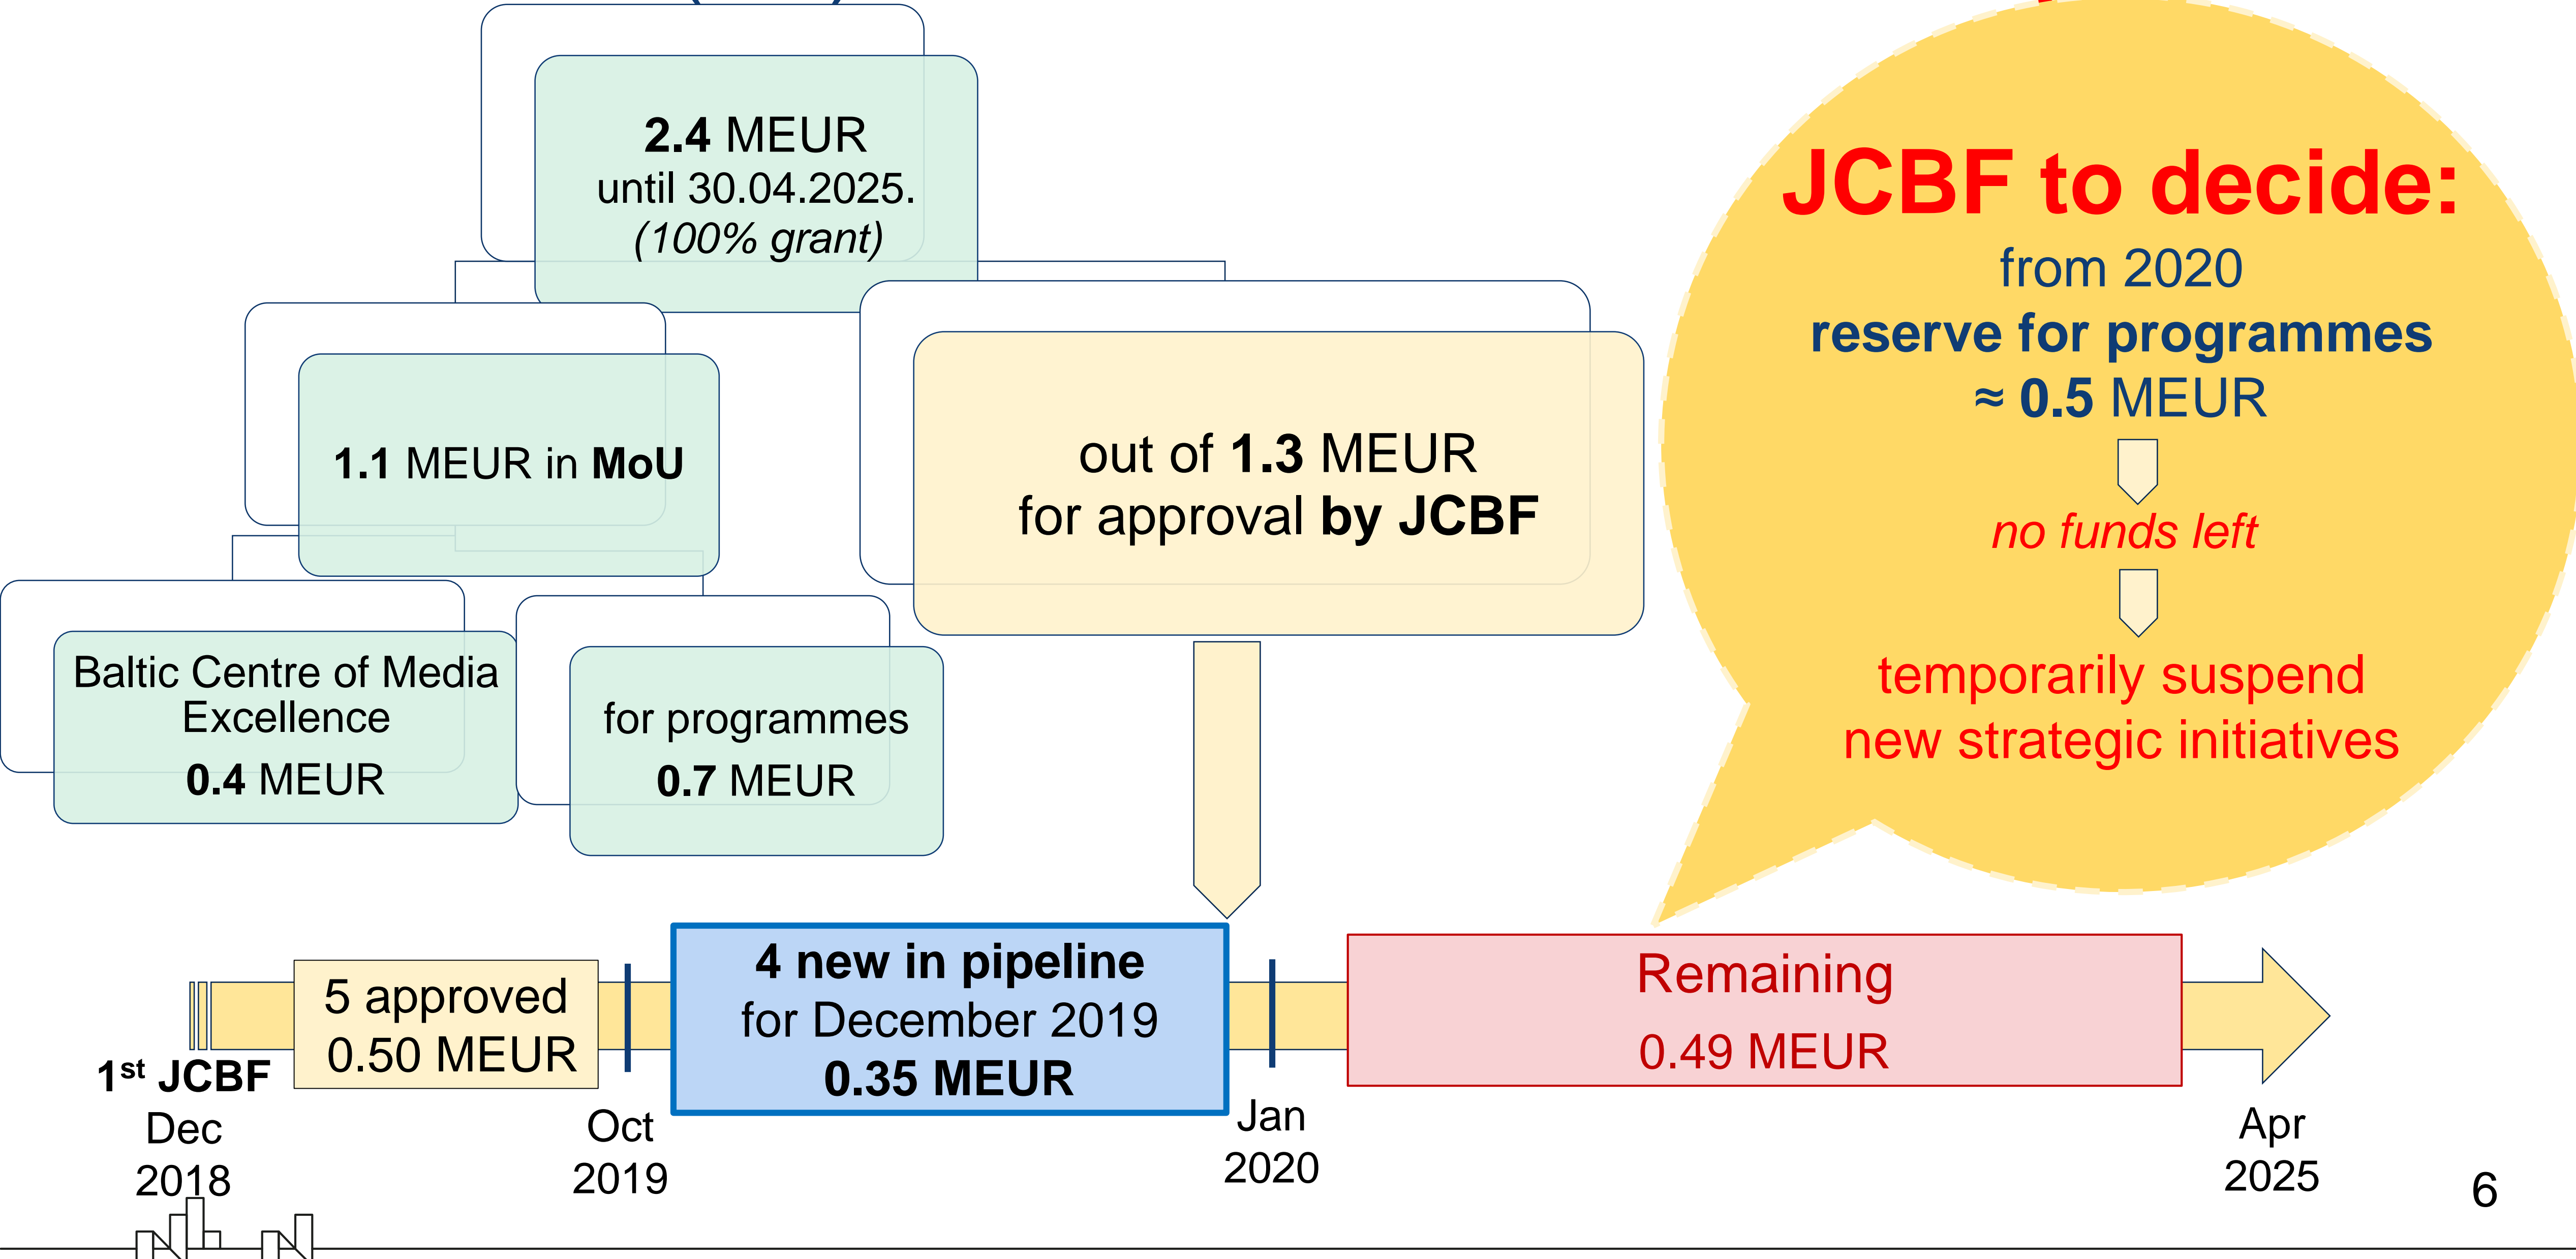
2.4 MEUR until 30.04.2025. (100% grant)

1.1 MEUR in MoU

out of 1.3 MEUR for approval by JCBF

Baltic Centre of Media Excellence
0.4 MEUR

for programmes
0.7 MEUR

JCBF to decide:
from 2020
reserve for programmes
≈ 0.5 MEUR
no funds left
temporarily suspend new strategic initiatives

5 approved
0.50 MEUR

4 new in pipeline
for December 2019
0.35 MEUR

Remaining
0.49 MEUR

1$^{st}$ JCBF
Dec 2018

Oct 2019

Jan 2020

Apr 2025

6